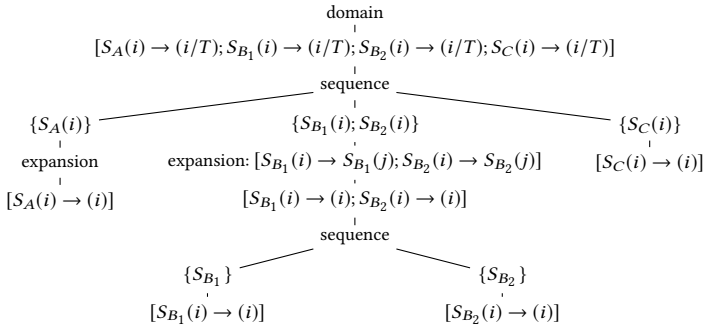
domain

$[S_A(i) \rightarrow (i/T); S_{B_1}(i) \rightarrow (i/T); S_{B_2}(i) \rightarrow (i/T); S_C(i) \rightarrow (i/T)]$

sequence

$\{S_A(i)\}$

expansion

$[S_A(i) \rightarrow (i)]$

$\{S_{B_1}(i); S_{B_2}(i)\}$

expansion: $[S_{B_1}(i) \rightarrow S_{B_1}(j); S_{B_2}(i) \rightarrow S_{B_2}(j)]$

$[S_{B_1}(i) \rightarrow (i); S_{B_2}(i) \rightarrow (i)]$

sequence

$\{S_{B_1}\}$

$[S_{B_1}(i) \rightarrow (i)]$

$\{S_{B_2}\}$

$[S_{B_2}(i) \rightarrow (i)]$

$\{S_C(i)\}$

$[S_C(i) \rightarrow (i)]$